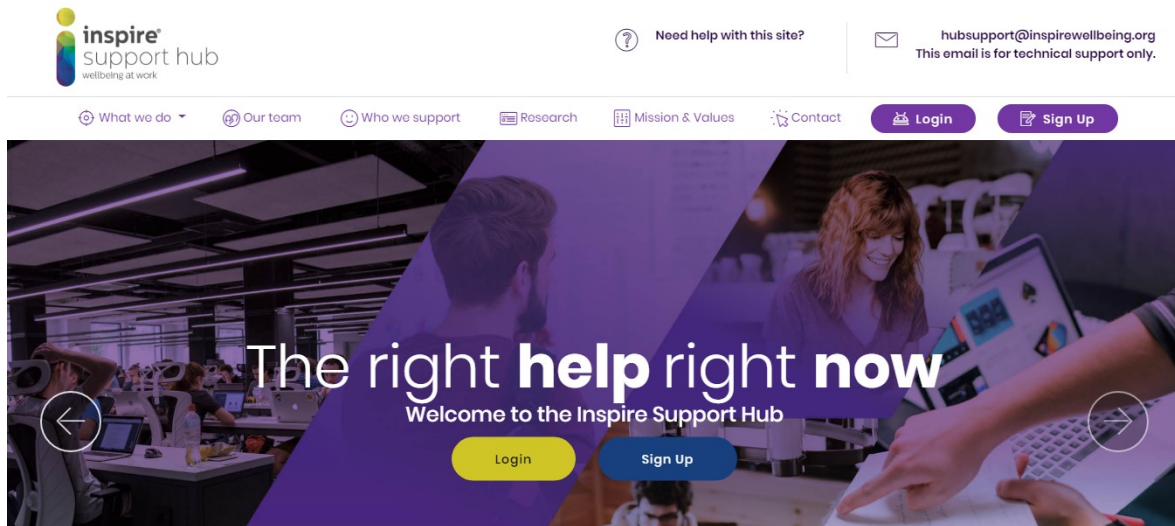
inspire® support hub wellbeing at work

Need help with this site?

hubsupport@inspirewellbeing.org
This email is for technical support only.

What we do
Our team
Who we support
Research
Mission & Values
Contact
Login
Sign Up

The right help right now
Welcome to the Inspire Support Hub

Login
Sign Up